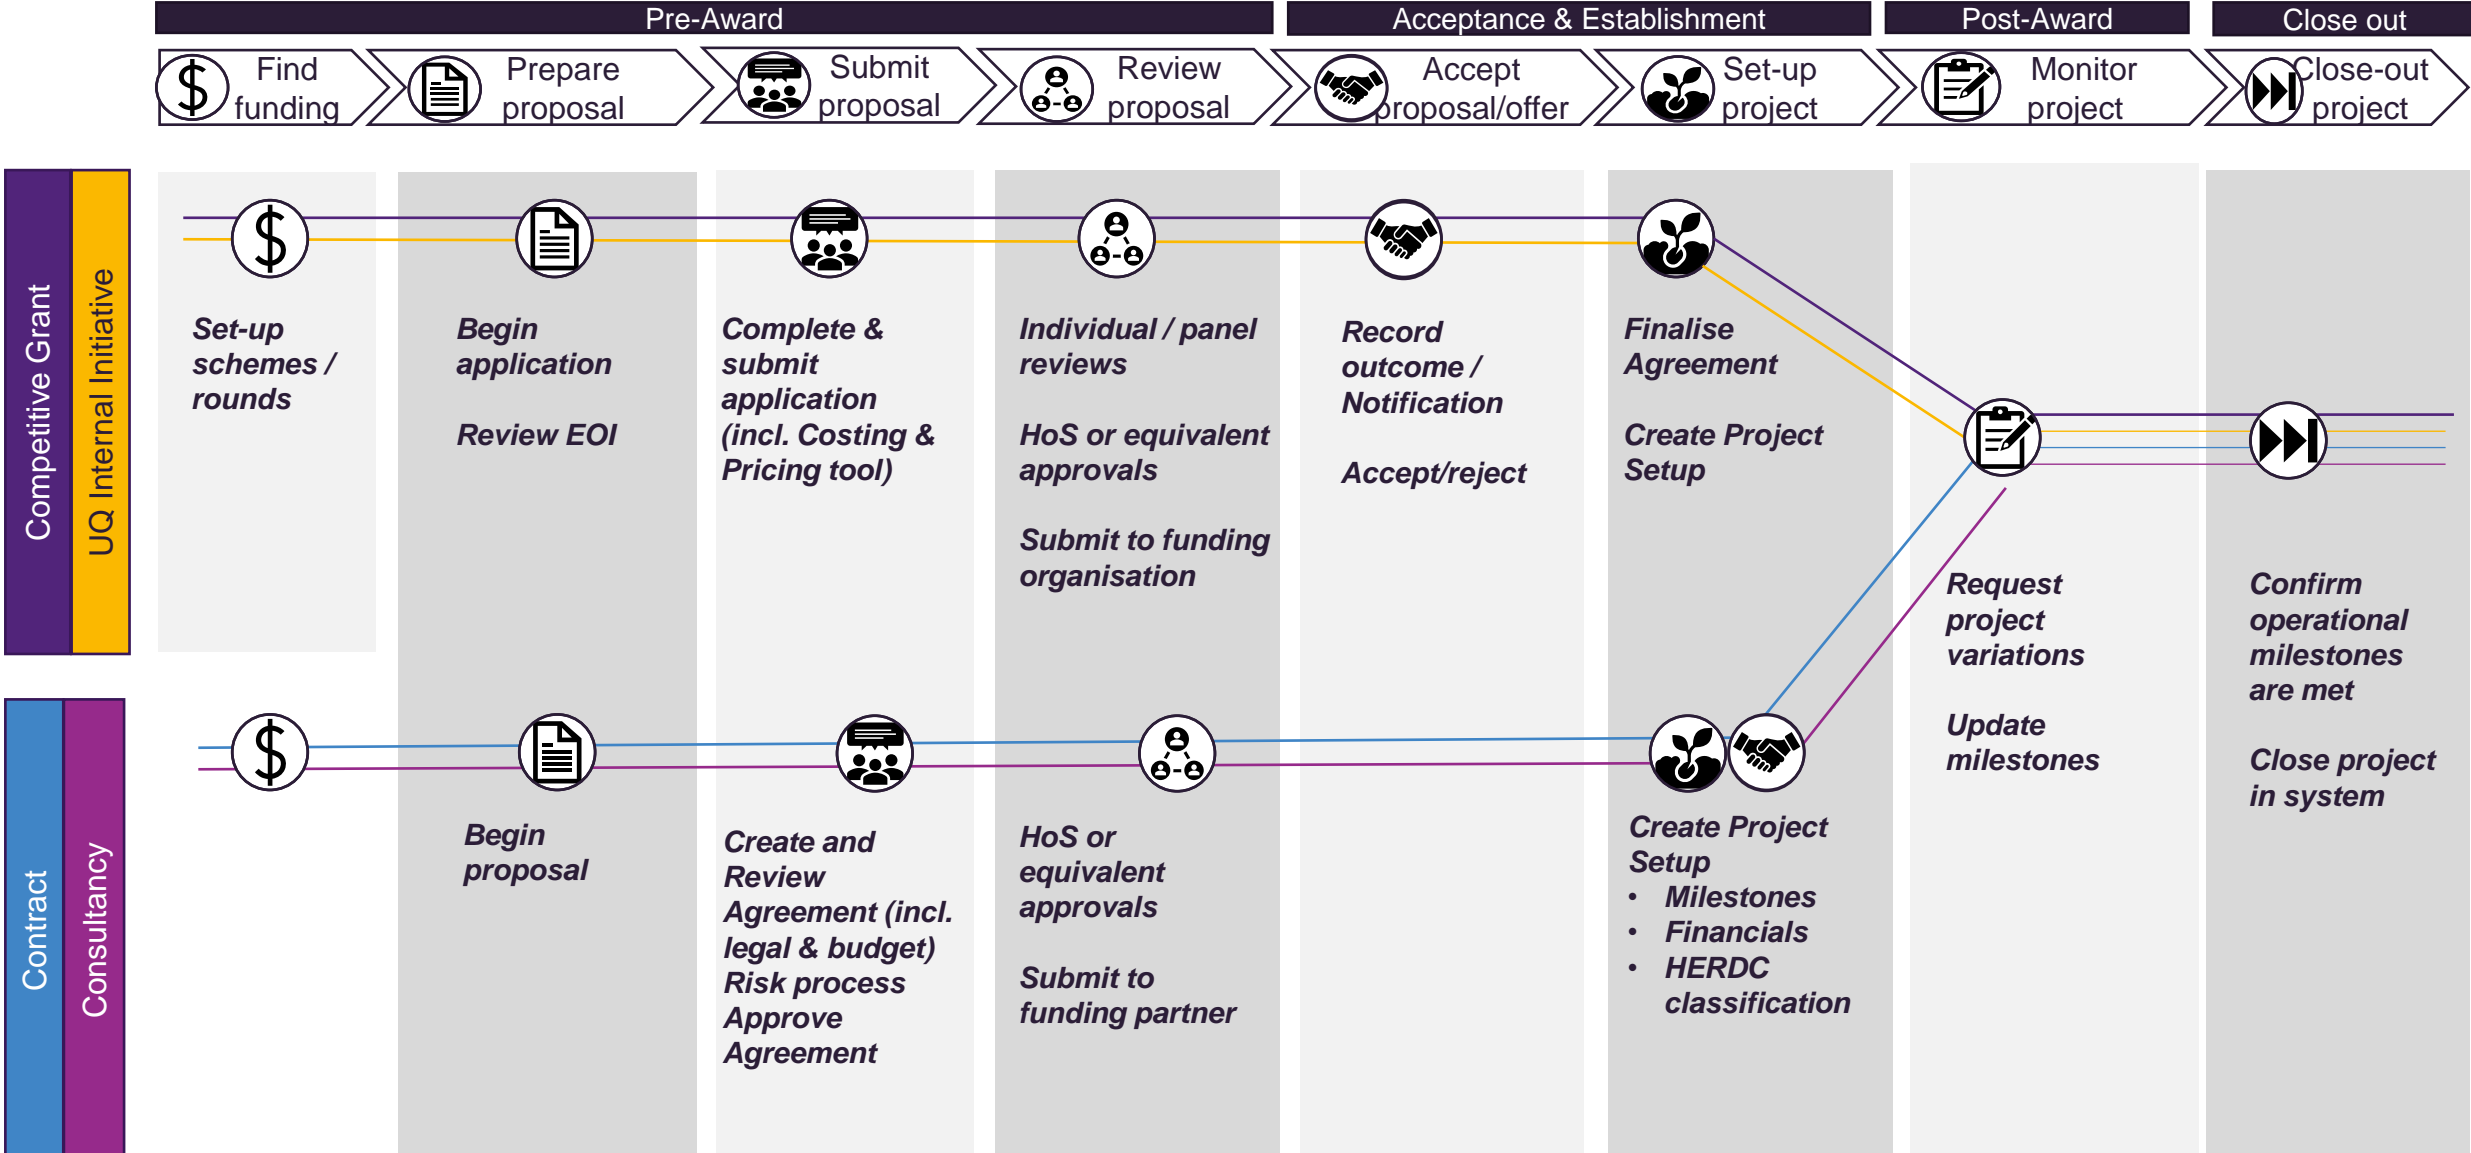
Pre-Award | Acceptance & Establishment | Post-Award | Close out

Find funding | Prepare proposal | Submit proposal | Review proposal | Accept proposal/offer | Set-up project | Monitor project | Close-out project

Competitive Grant

UQ Internal Initiative

Set-up schemes / rounds

Begin application

Review EOI

Complete & submit application (incl. Costing & Pricing tool)

Individual / panel reviews

HoS or equivalent approvals

Submit to funding organisation

Record outcome / Notification

Accept/reject

Finalise Agreement

Create Project Setup

Request project variations

Update milestones

Confirm operational milestones are met

Close project in system

Contract

Consultancy

Begin proposal

Create and Review Agreement (incl. legal & budget)
Risk process
Approve Agreement

HoS or equivalent approvals

Submit to funding partner

Create Project Setup
• Milestones
• Financials
• HERDC classification